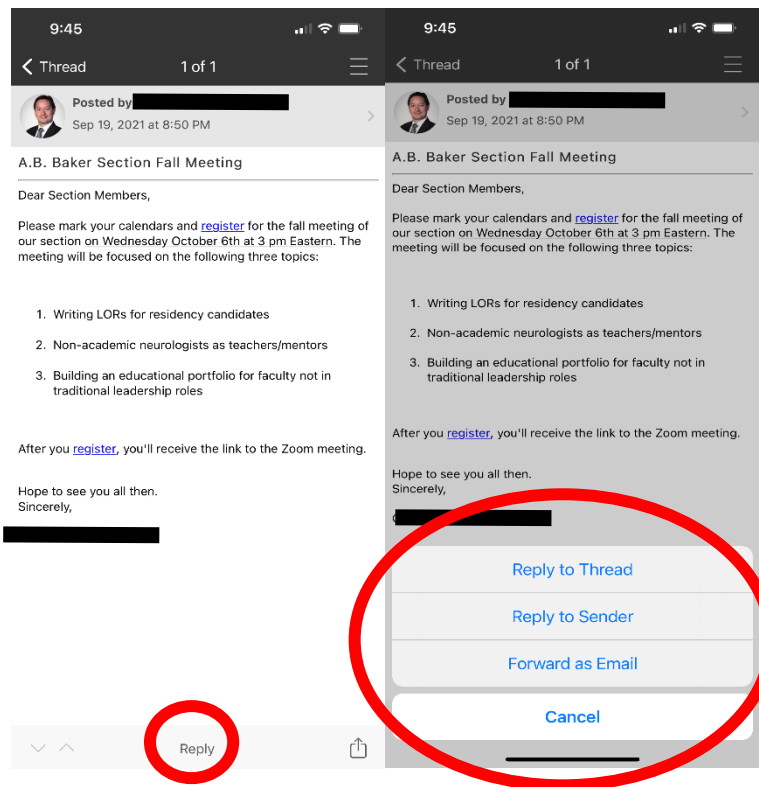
9:45

Thread 1 of 1

Posted by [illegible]
Sep 19, 2021 at 8:50 PM

A.B. Baker Section Fall Meeting

Dear Section Members,

Please mark your calendars and register for the fall meeting of our section on Wednesday October 6th at 3 pm Eastern. The meeting will be focused on the following three topics:

1. Writing LORs for residency candidates
2. Non-academic neurologists as teachers/mentors
3. Building an educational portfolio for faculty not in traditional leadership roles

After you register, you'll receive the link to the Zoom meeting.

Hope to see you all then.
Sincerely,
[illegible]

Reply

9:45

Thread 1 of 1

Posted by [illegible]
Sep 19, 2021 at 8:50 PM

A.B. Baker Section Fall Meeting

Dear Section Members,

Please mark your calendars and register for the fall meeting of our section on Wednesday October 6th at 3 pm Eastern. The meeting will be focused on the following three topics:

1. Writing LORs for residency candidates
2. Non-academic neurologists as teachers/mentors
3. Building an educational portfolio for faculty not in traditional leadership roles

After you register, you'll receive the link to the Zoom meeting.

Hope to see you all then.
Sincerely,
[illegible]

Reply to Thread
Reply to Sender
Forward as Email
Cancel